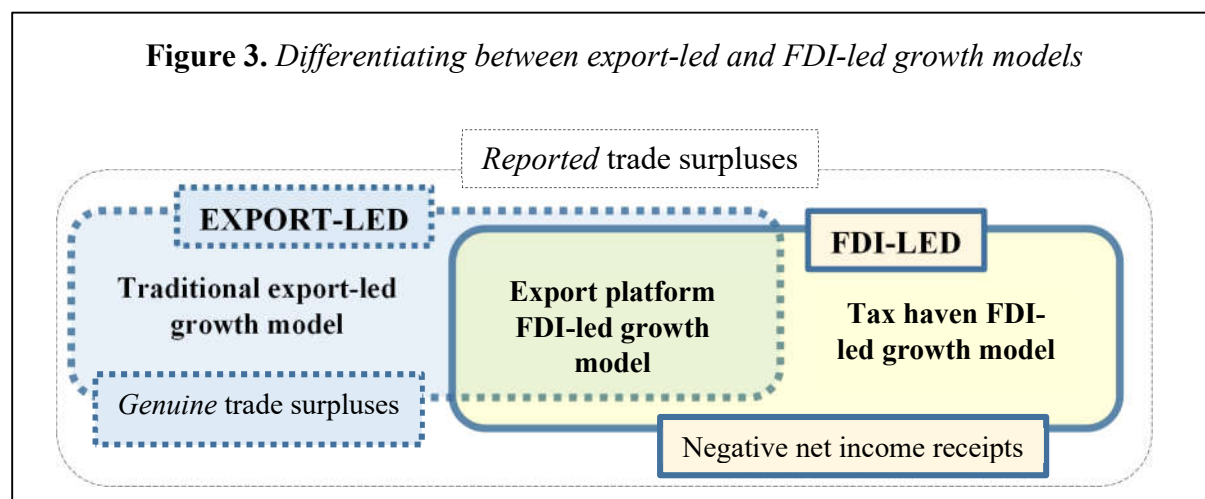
**Figure 3.** *Differentiating between export-led and FDI-led growth models*

*Reported* trade surpluses

EXPORT-LED

Traditional export-led growth model

Export platform FDI-led growth model

FDI-LED

Tax haven FDI-led growth model

*Genuine* trade surpluses

Negative net income receipts